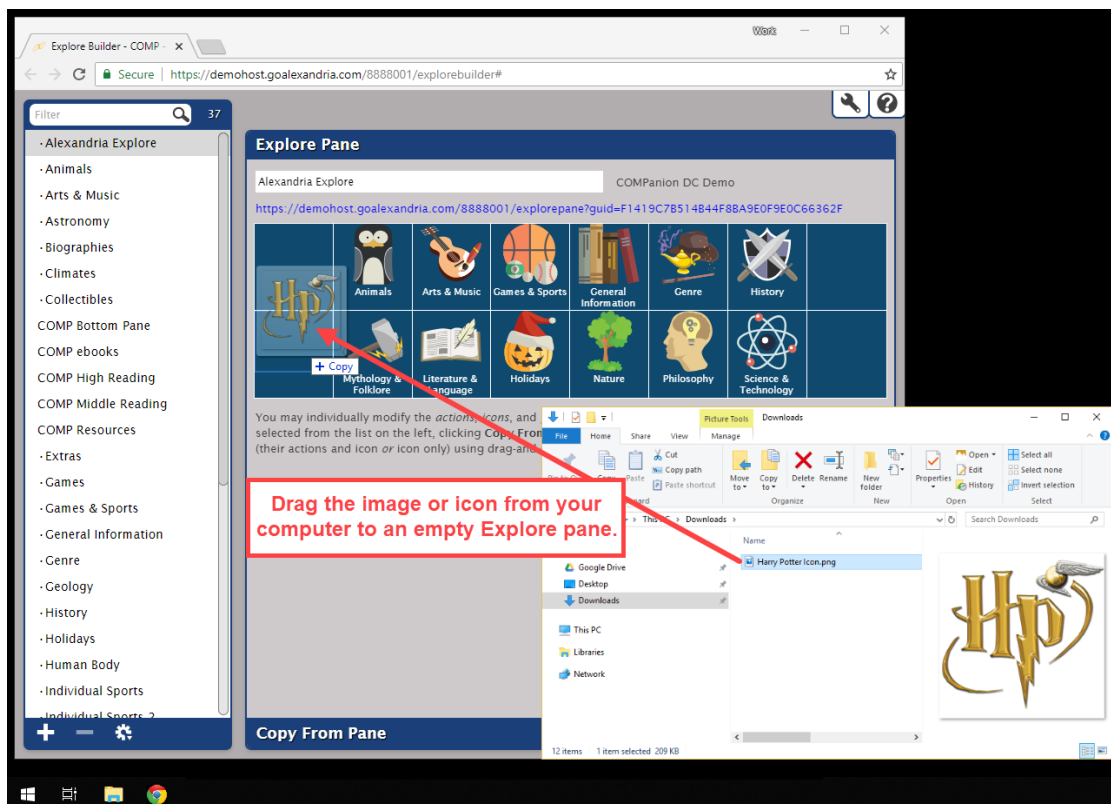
Explore Builder - COMP ×

Work

Secure | https://demohost.goalexandria.com/8888001/explorebuilder#

Filter 37

· Alexandria Explore
· Animals
· Arts & Music
· Astronomy
· Biographies
· Climates
· Collectibles
COMP Bottom Pane
COMP ebooks
COMP High Reading
COMP Middle Reading
COMP Resources
· Extras
· Games
· Games & Sports
· General Information
· Genre
· Geology
· History
· Holidays
· Human Body
· Individual Sports
· Individual Sports 2

Explore Pane

Alexandria Explore

COMPanion DC Demo

https://demohost.goalexandria.com/8888001/explorepane?guid=F1419C7B514B44F8BA9E0F9E0C66362F

Animals
Arts & Music
Games & Sports
General Information
Genre
History
+ Copy
Mythology & Folklore
Literature & Language
Holidays
Nature
Philosophy
Science & Technology

You may individually modify the actions, icons, and selected from the list on the left, clicking Copy From (their actions and icon or icon only) using drag-and

Copy From Pane

Picture Tools Downloads
File Home Share View Manage
Cut
Copy path
Paste shortcut
Move to
Copy to
Delete
Rename
New folder
Properties
Open
Edit
History
Select all
Select none
Invert selection
Organize
New
Open
Select

This PC › Downloads ›
Search Downloads
Name
Google Drive
Desktop
Downloads
Harry Potter Icon.png
This PC
Libraries
Network

12 items 1 item selected 209 KB

Drag the image or icon from your computer to an empty Explore pane.